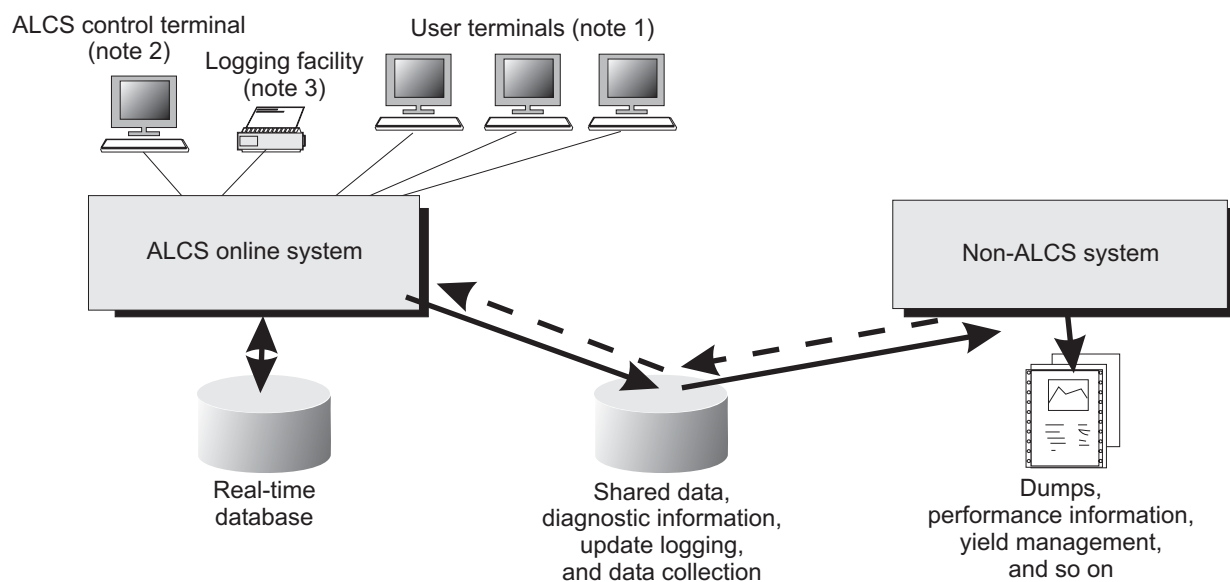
ALCS control terminal (note 2)

Logging facility (note 3)

User terminals (note 1)

ALCS online system

Non-ALCS system

Real-time database

Shared data, diagnostic information, update logging, and data collection

Dumps, performance information, yield management, and so on